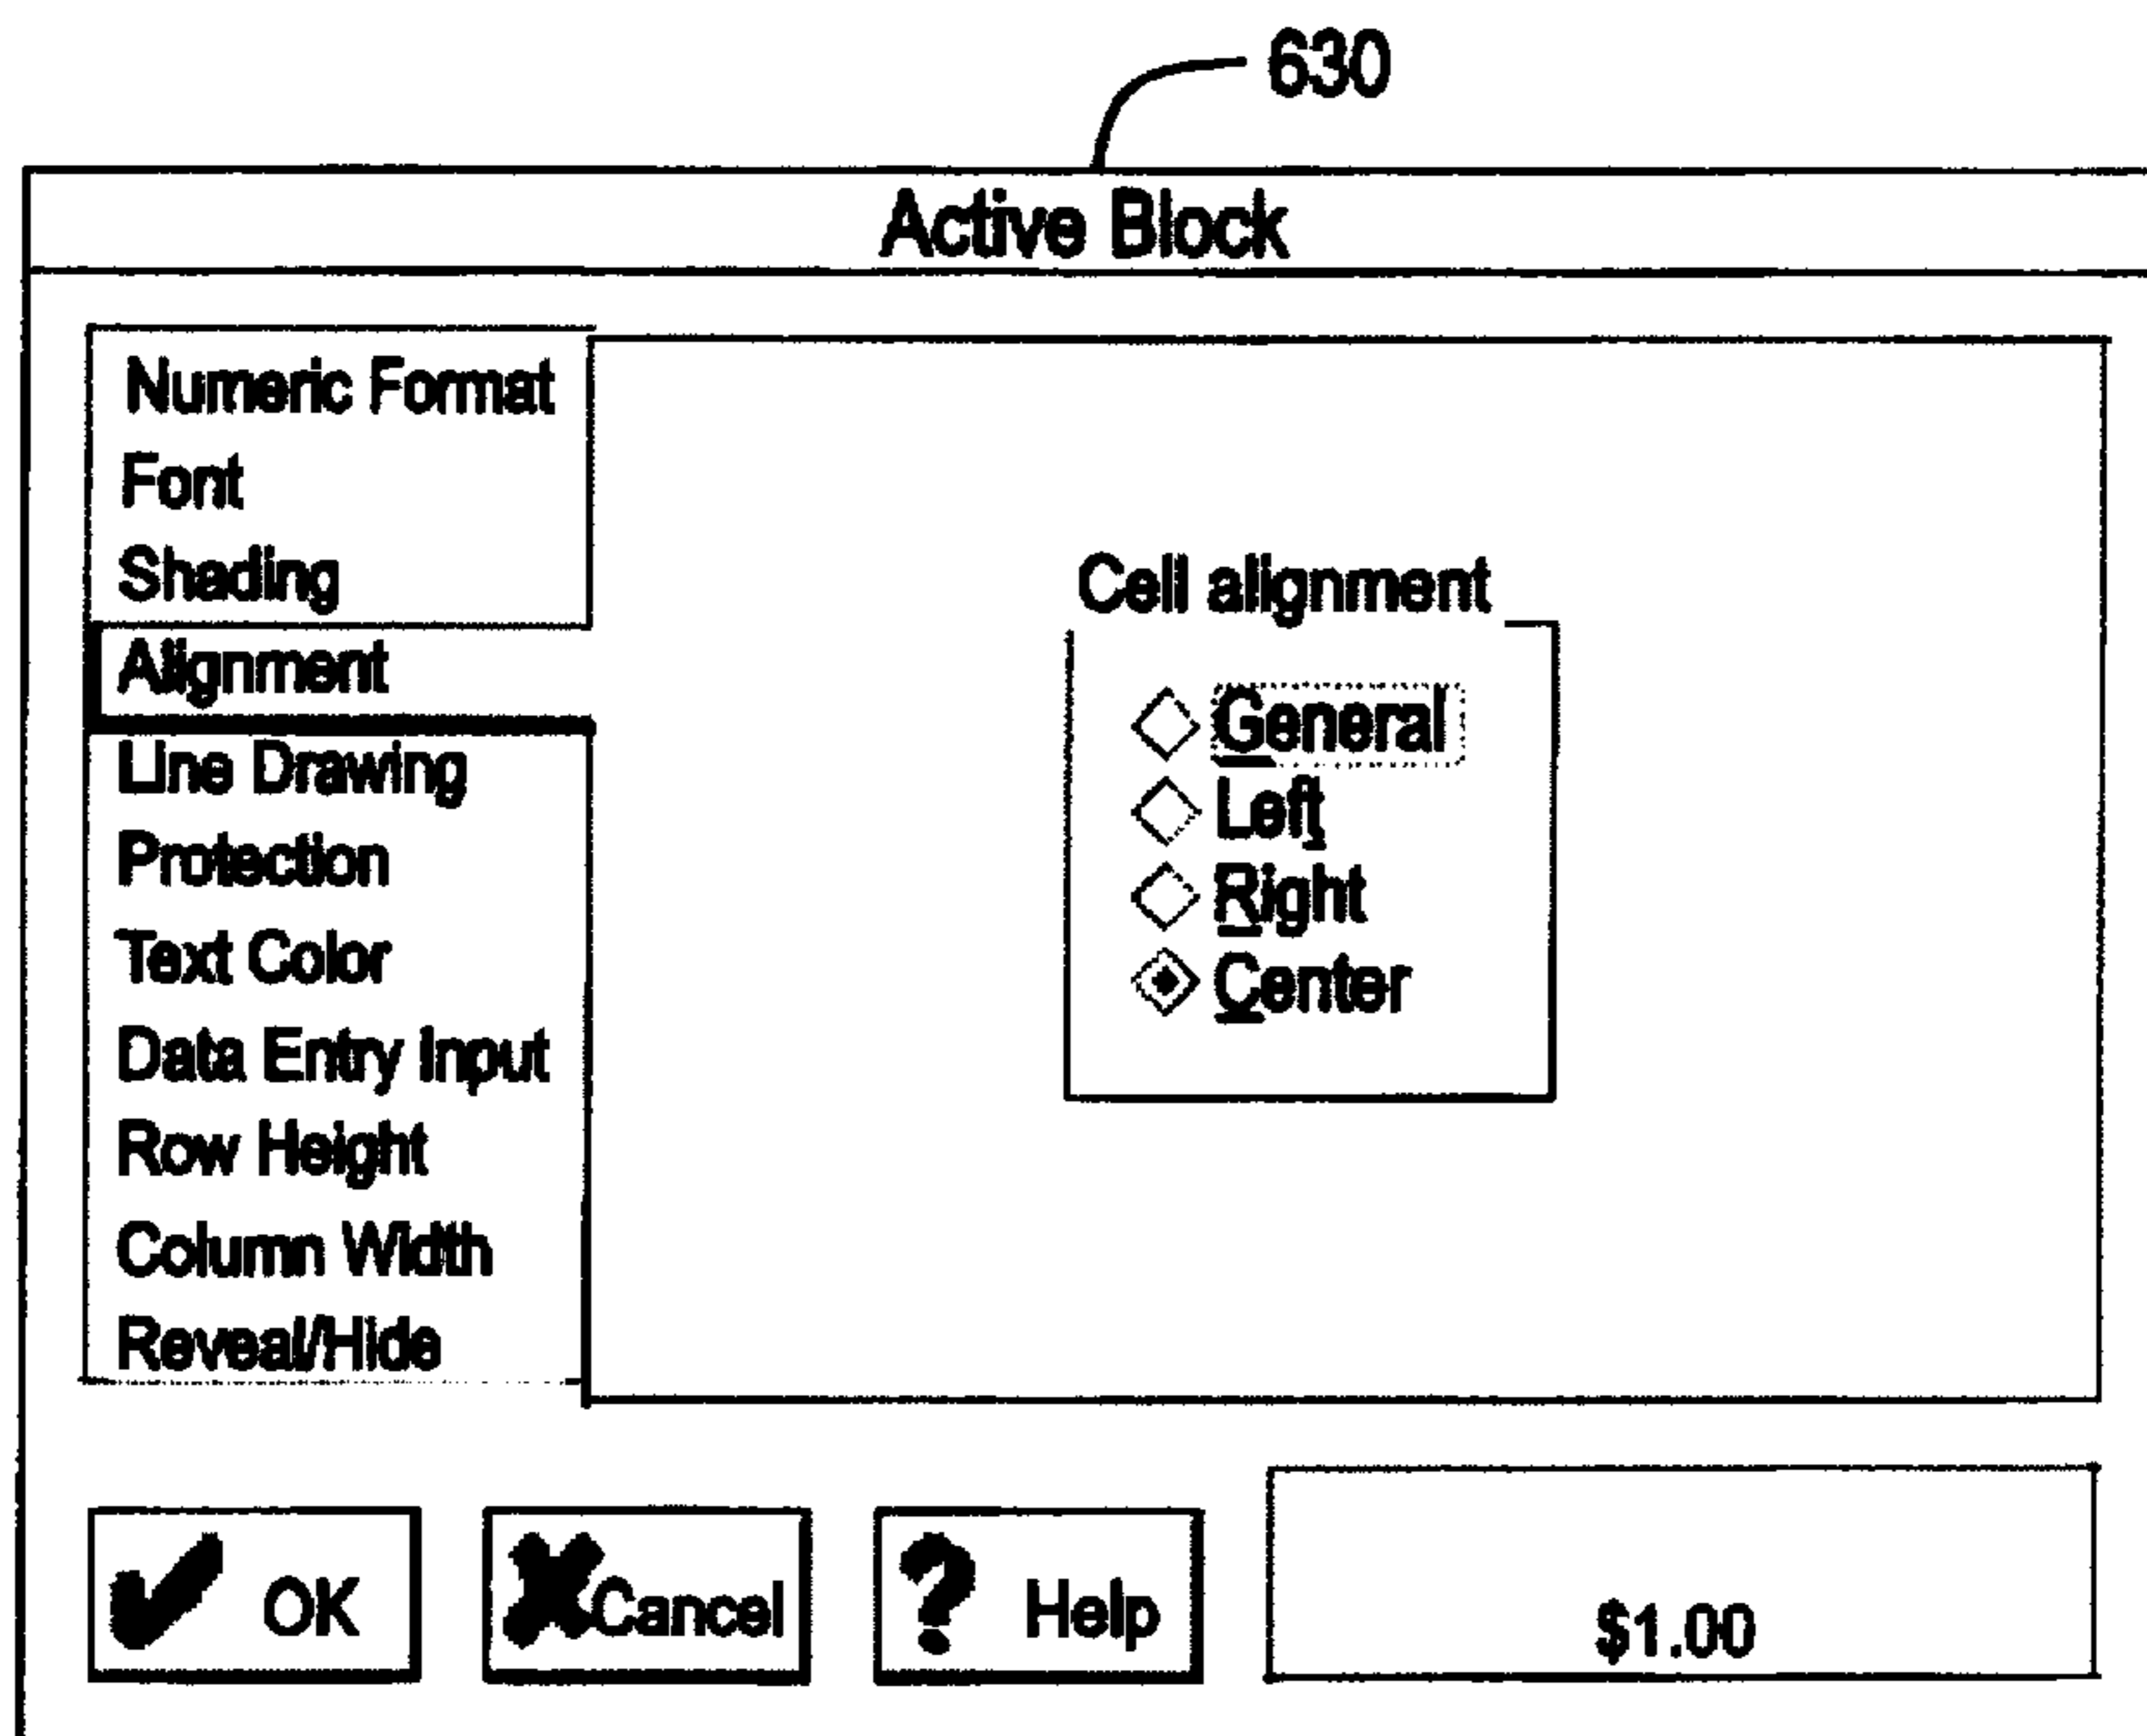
630

Active Block

Numeric Format
Font
Shading
Alignment
Line Drawing
Protection
Text Color
Data Entry Input
Row Height
Column Width
Reveal/Hide

Cell alignment
General
Left
Right
Center

OK
Cancel
Help

$1.00